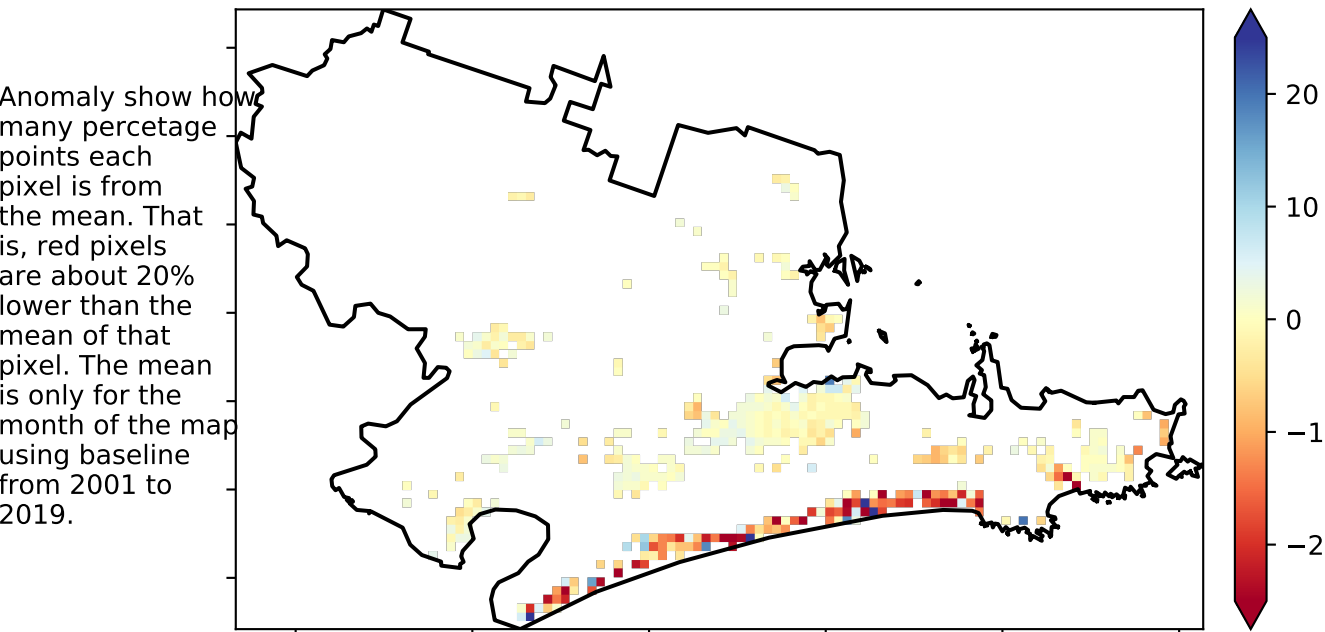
Anomaly show how many percetage points each pixel is from the mean. That is, red pixels are about 20% lower than the mean of that pixel. The mean is only for the month of the map using baseline from 2001 to 2019.

20
10
0
−1
−2